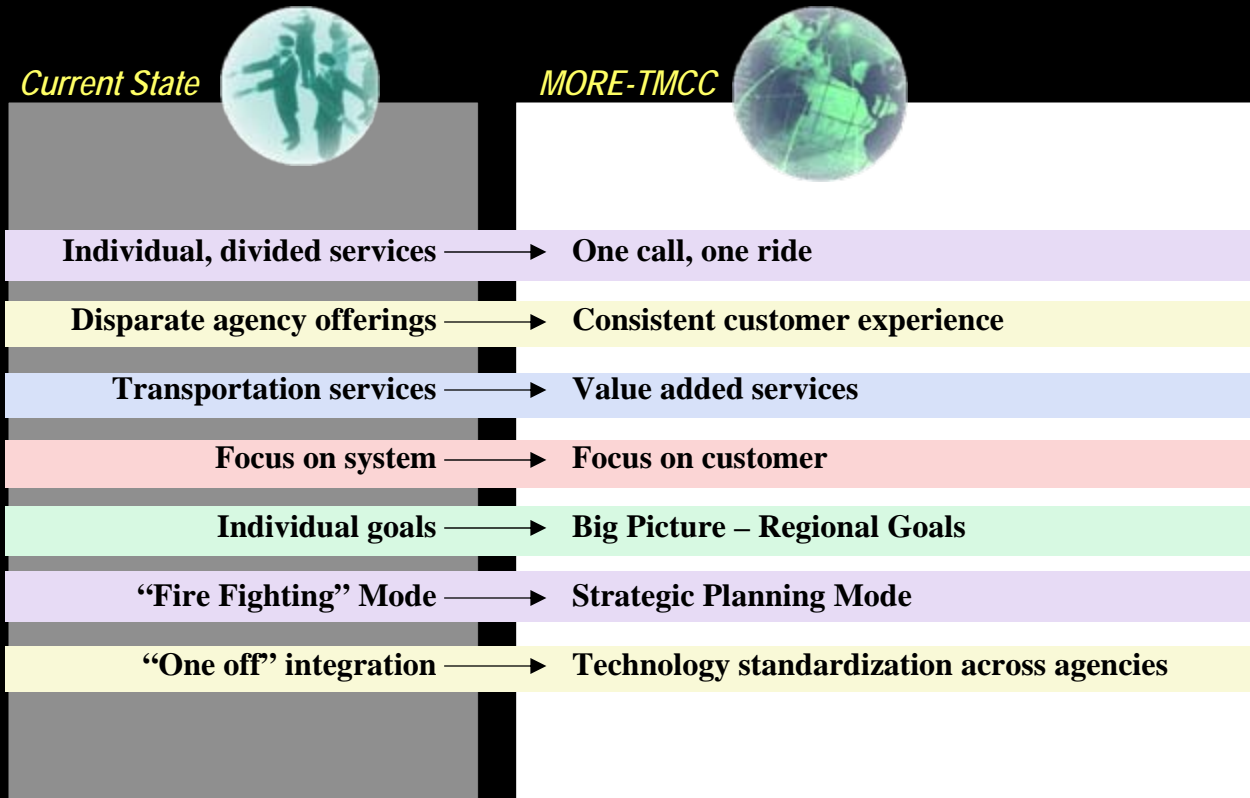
Current State

MORE-TMCC

Individual, divided services → One call, one ride

Disparate agency offerings → Consistent customer experience

Transportation services → Value added services

Focus on system → Focus on customer

Individual goals → Big Picture – Regional Goals

"Fire Fighting" Mode → Strategic Planning Mode

"One off" integration → Technology standardization across agencies